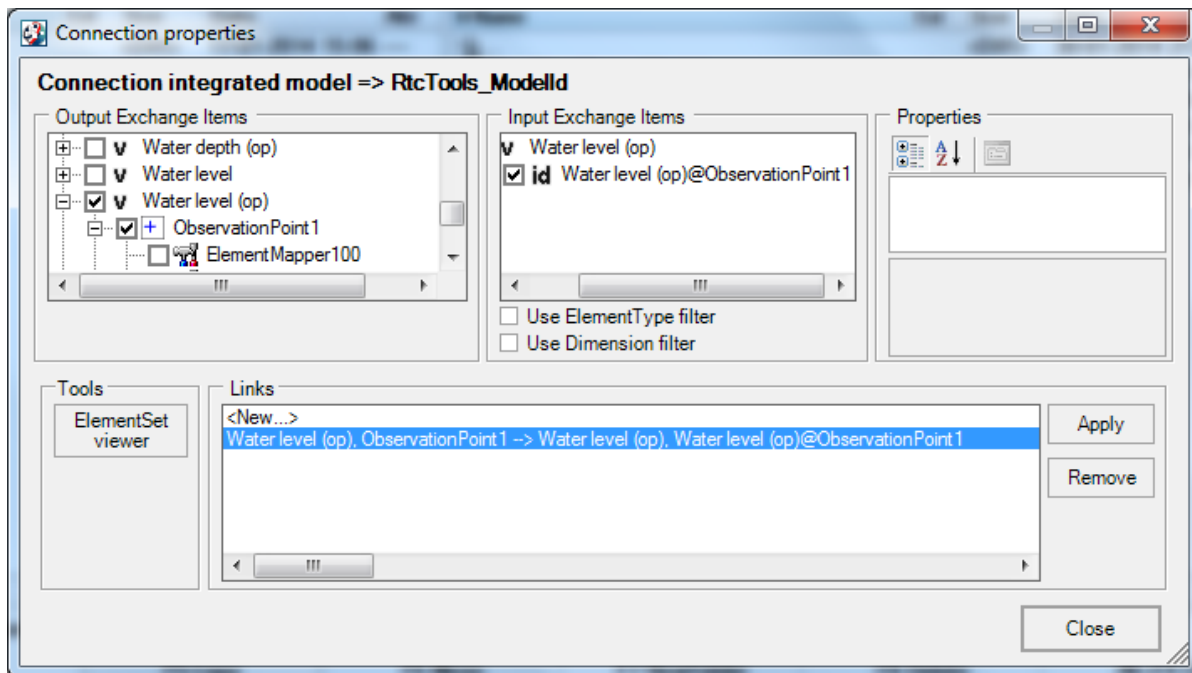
Connection properties

Connection integrated model => RtcTools_ModelId

Output Exchange Items

v Water depth (op)
v Water level
v Water level (op)
ObservationPoint1
ElementMapper100

Input Exchange Items

v Water level (op)
id Water level (op)@ObservationPoint1

Use ElementType filter
Use Dimension filter

Properties

Tools

ElementSet viewer

Links

<New...>
Water level (op), ObservationPoint1 --> Water level (op), Water level (op)@ObservationPoint1

Apply

Remove

Close